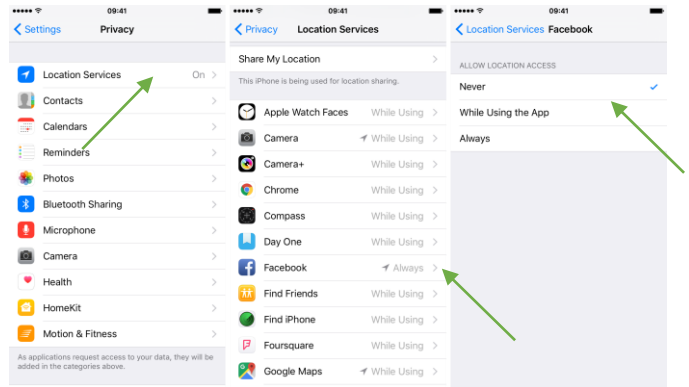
09:41

Settings Privacy

Location Services On
Contacts
Calendars
Reminders
Photos
Bluetooth Sharing
Microphone
Camera
Health
HomeKit
Motion & Fitness

As applications request access to your data, they will be added in the categories above.

09:41

Privacy Location Services

Share My Location

This iPhone is being used for location sharing.

Apple Watch Faces While Using
Camera While Using
Camera+ While Using
Chrome While Using
Compass While Using
Day One While Using
Facebook Always
Find Friends While Using
Find iPhone While Using
Foursquare While Using
Google Maps While Using

09:41

Location Services Facebook

ALLOW LOCATION ACCESS

Never
While Using the App
Always